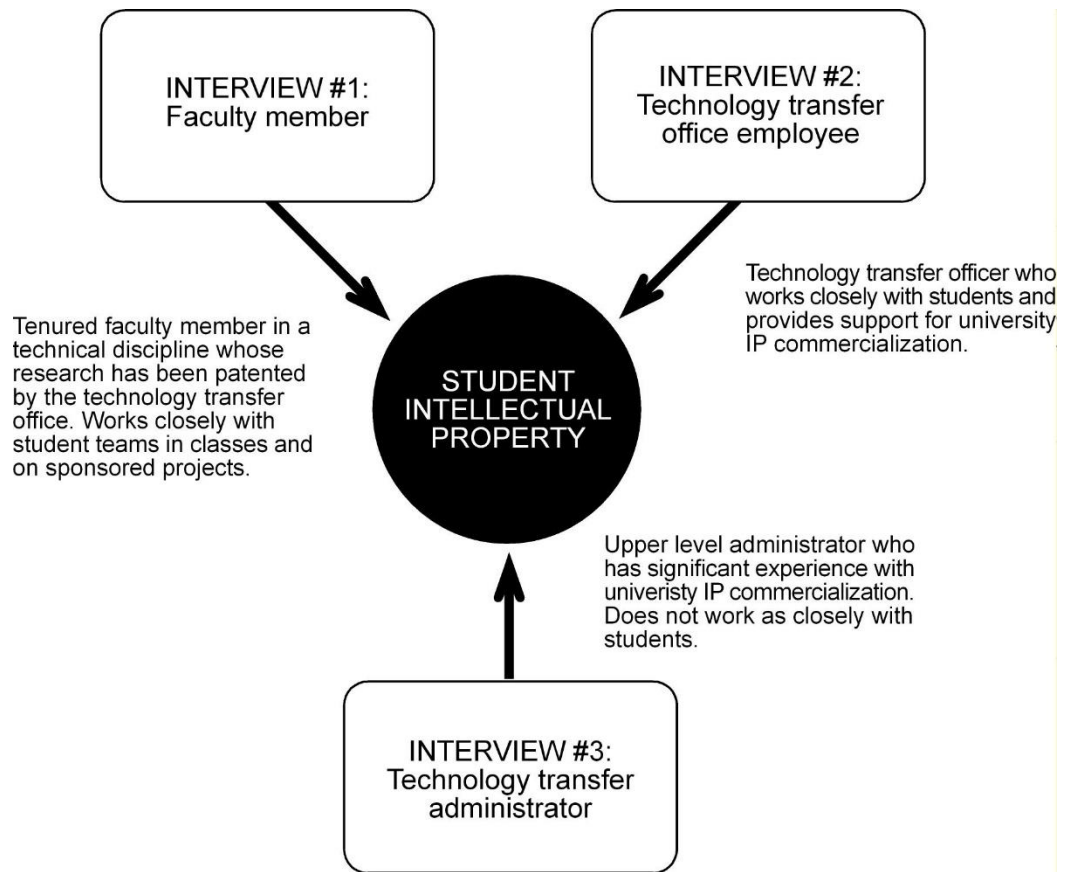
INTERVIEW #1:
Faculty member

INTERVIEW #2:
Technology transfer office employee

Technology transfer officer who works closely with students and provides support for university IP commercialization.

Tenured faculty member in a technical discipline whose research has been patented by the technology transfer office. Works closely with student teams in classes and on sponsored projects.

STUDENT INTELLECTUAL PROPERTY

Upper level administrator who has significant experience with univeristy IP commercialization. Does not work as closely with students.

INTERVIEW #3:
Technology transfer administrator